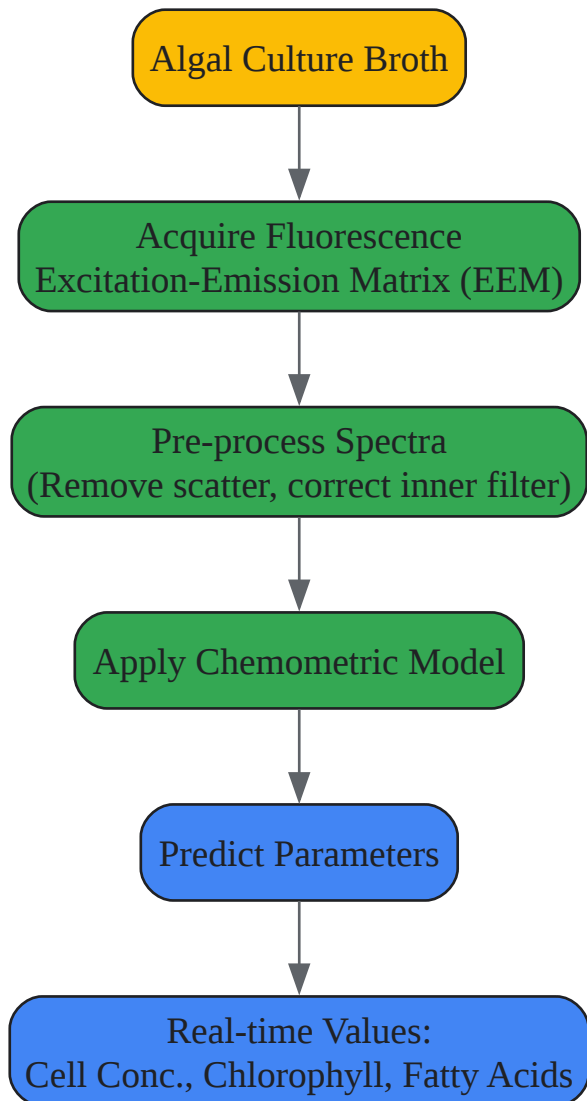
Algal Culture Broth

Acquire Fluorescence
Excitation-Emission Matrix (EEM)

Pre-process Spectra
(Remove scatter, correct inner filter)

Apply Chemometric Model

Predict Parameters

Real-time Values:
Cell Conc., Chlorophyll, Fatty Acids